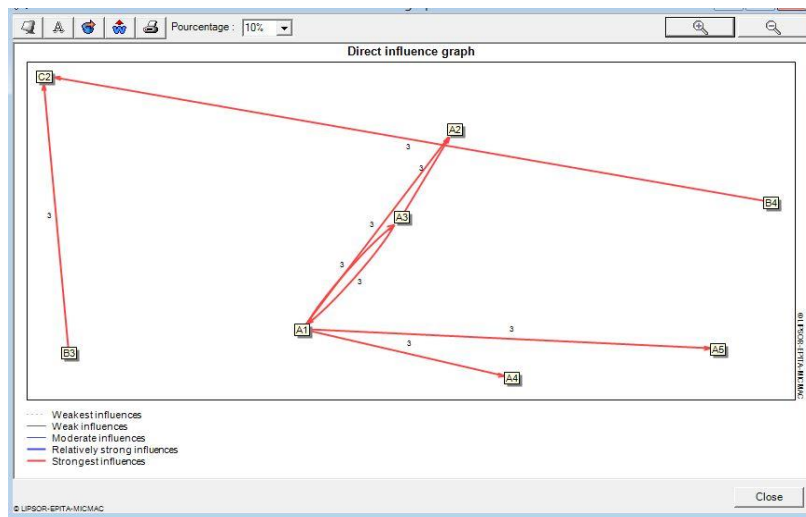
Pourcentage : 10%

Direct influence graph

C2
A2
3
3
B4
3
A3
3
3
3
A1
3
A5
3
B3
A4

© LIPSOR-EPITA-MICMAC

Weakest influences
Weak influences
Moderate influences
Relatively strong influences
Strongest influences

© LIPSOR-EPITA-MICMAC

Close